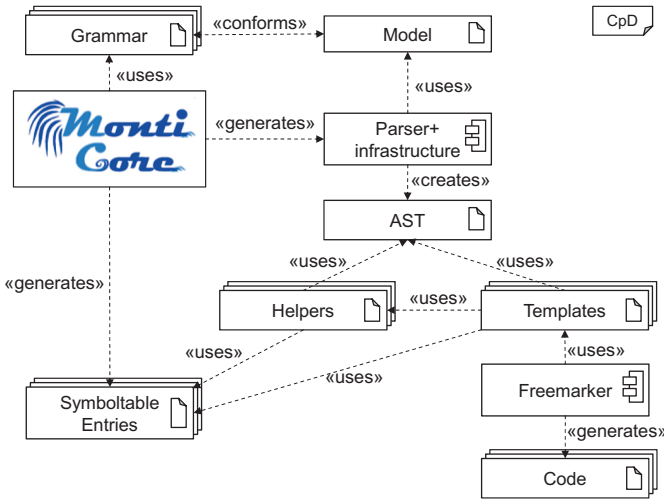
CpD

Grammar

«conforms»

Model

«uses»

«uses»

Monti Core

«generates»

Parser+ infrastructure

«creates»

AST

«generates»

«uses»

«uses»

Helpers

«uses»

Templates

«uses»

«uses»

«uses»

Freemarker

Symboltable Entries

«generates»

Code